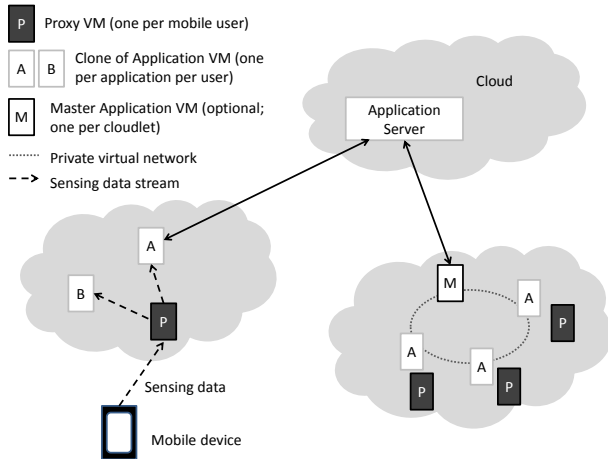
P Proxy VM (one per mobile user)

A B Clone of Application VM (one per application per user)

M Master Application VM (optional; one per cloudlet)

Private virtual network

Sensing data stream

Cloud

Application Server

A

B

P

Sensing data

Mobile device

M

A

P

A

A

P

P